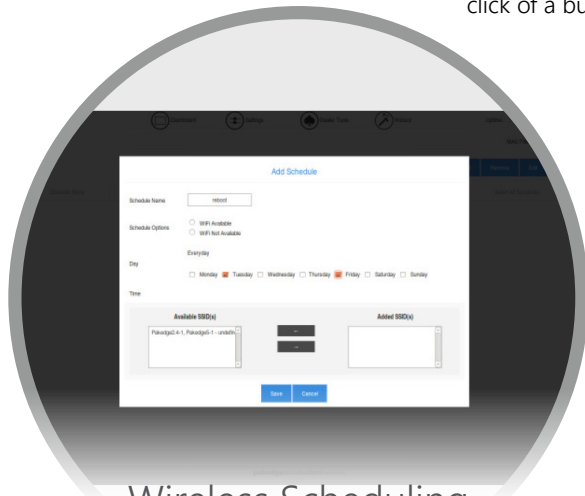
click of a bu

Dashboard Settings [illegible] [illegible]

Add Schedule

Schedule Name reboot

Schedule Options
WiFi Available
WiFi Not Available

Everyday

Day
Monday Tuesday Wednesday Thursday Friday Saturday Sunday

Time

Available SSID(s)
Pakodge2.4-1, Pakodge5-1 - undefin

←
→

Added SSID(s)

Save Cancel

Wireless Scheduling